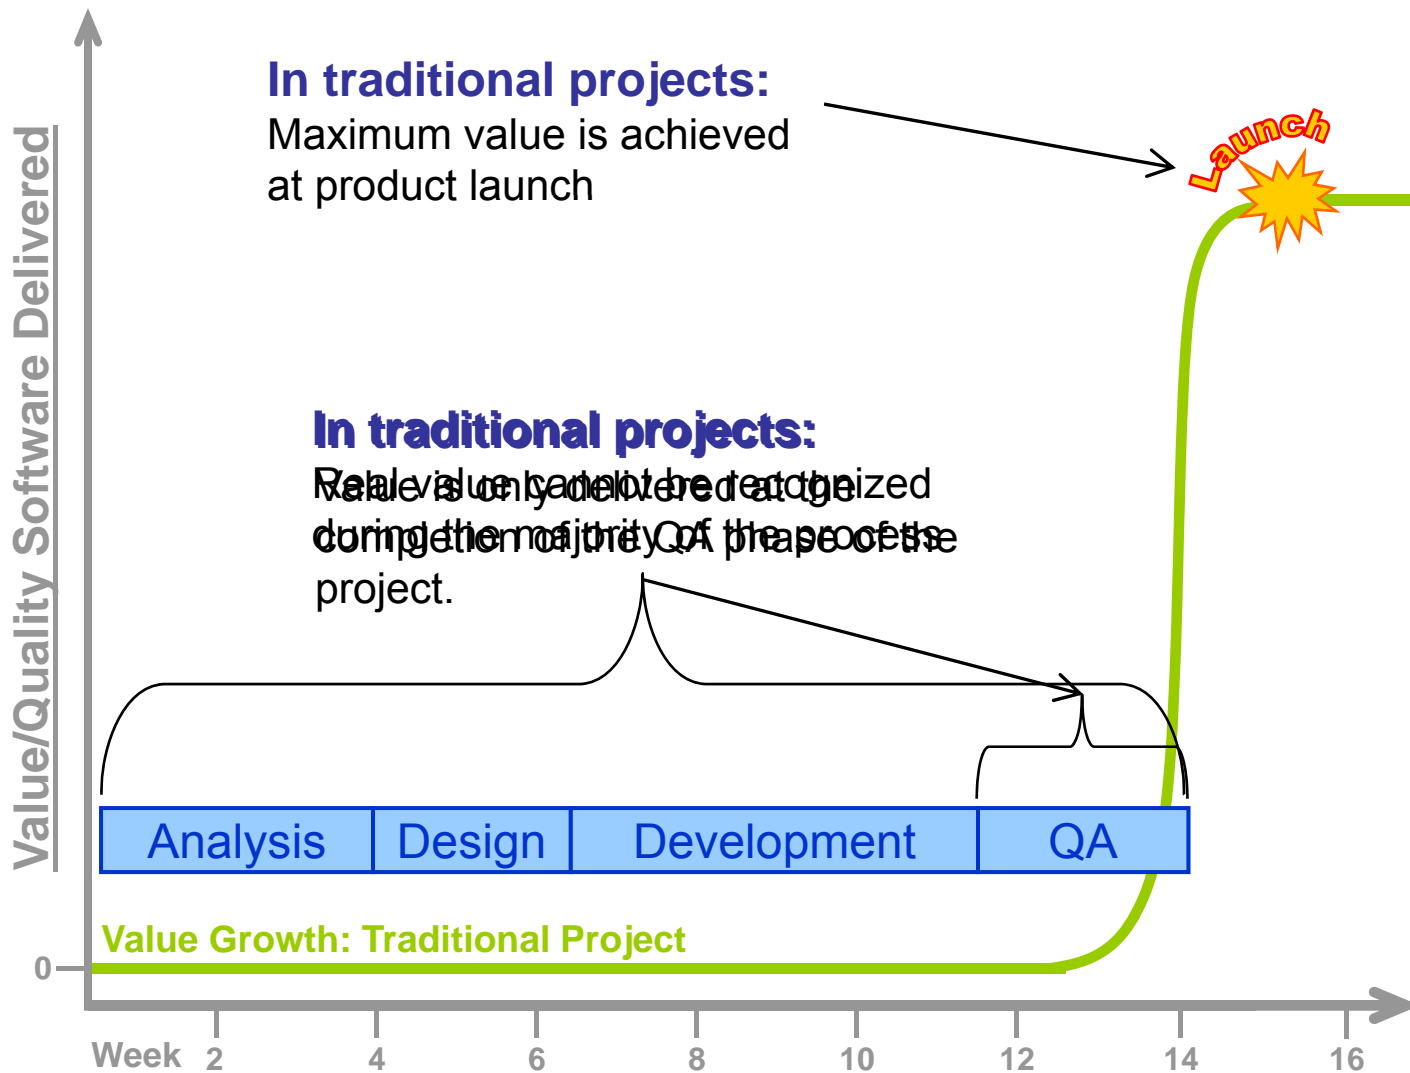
In traditional projects:
Maximum value is achieved at product launch

Launch

Value/Quality Software Delivered

In traditional projects:
Real value cannot be recognized during the majority of the process
Value is only delivered at the completion of the QA phase of the project.

Analysis
Design
Development
QA

Value Growth: Traditional Project

0

Week 2 4 6 8 10 12 14 16